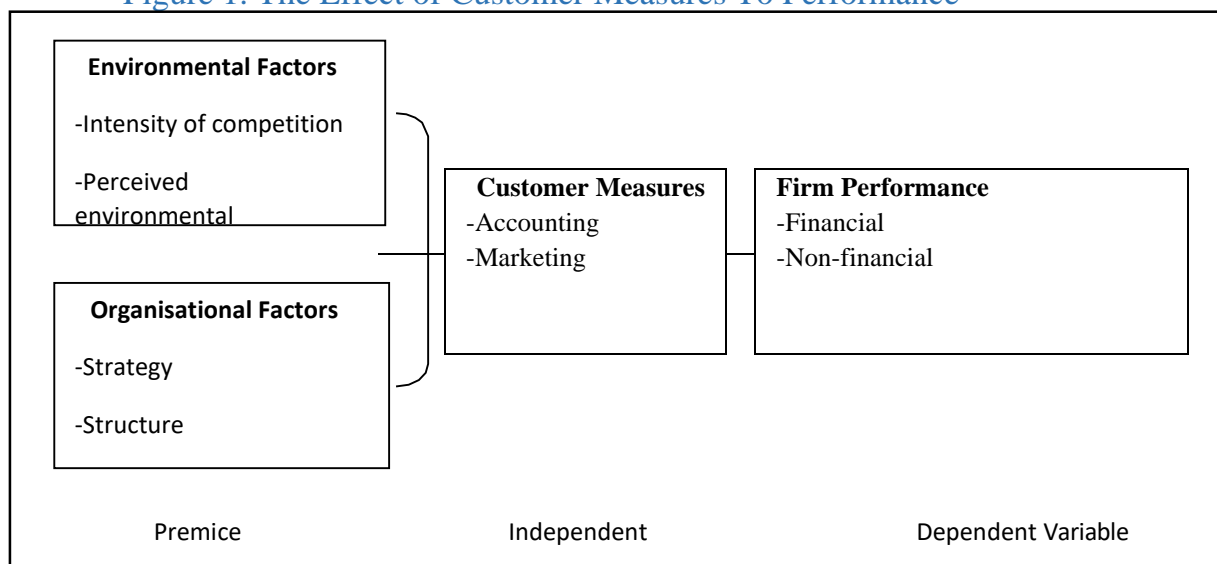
Figure 1: The Effect of Customer Measures To Performance

Environmental Factors

-Intensity of competition

-Perceived environmental

Organisational Factors

-Strategy

-Structure

Customer Measures
-Accounting
-Marketing

Firm Performance
-Financial
-Non-financial

Premice

Independent

Dependent Variable